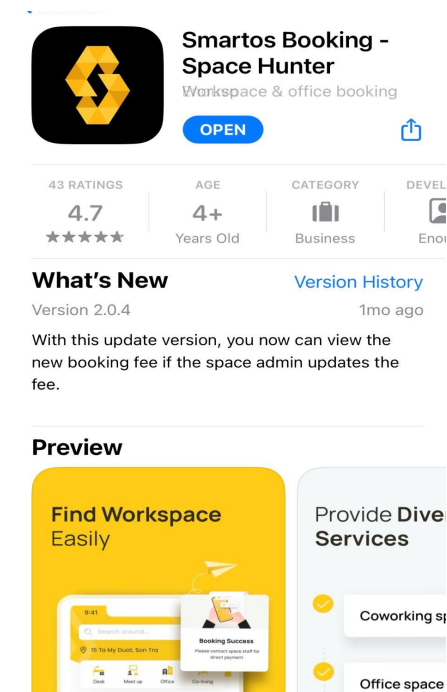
Smartos Booking - Space Hunter
Workspace & office booking

OPEN

43 RATINGS
4.7
★★★★★

AGE
4+
Years Old

CATEGORY
Business

DEVEL
Enou

What's New
Version History
Version 2.0.4
1mo ago

With this update version, you now can view the new booking fee if the space admin updates the fee.

Preview

Find Workspace Easily

9:41
Search around...
15 To My Duot, Son Tra
Desk Meet up Office Co-living

Booking Success
Please contact space staff for direct payment

Provide Dive Services

Coworking sp

Office space